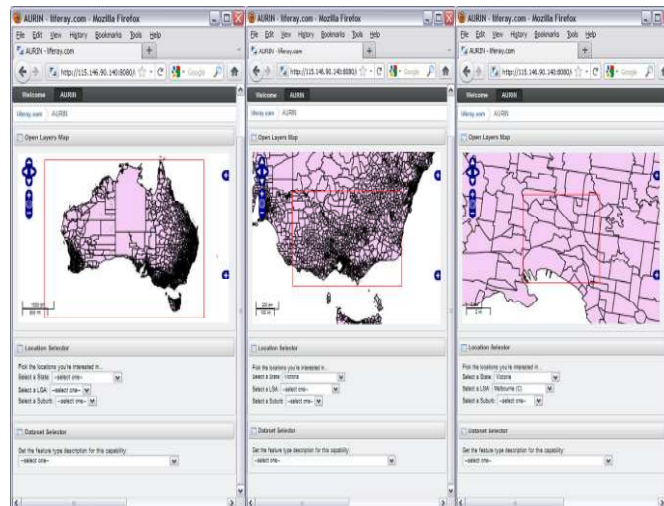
AURIN - liferay.com - Mozilla Firefox

File Edit View History Bookmarks Tools Help

AURIN - liferay.com

http://115.146.90.140:8080/

Welcome AURIN

liferay.com / AURIN

Open Layers Map

Location Selector

Pick the locations you're interested in...

Select a State: --select one--

Select a LGA: --select one--

Select a Suburb: --select one--

Dataset Selector

Get the feature type description for this capability:

--select one--

AURIN - liferay.com - Mozilla Firefox

File Edit View History Bookmarks Tools Help

AURIN - liferay.com

http://115.146.90.140:8080/

Welcome AURIN

liferay.com / AURIN

Open Layers Map

Location Selector

Pick the locations you're interested in...

Select a State: Victoria

Select a LGA: --select one--

Select a Suburb: --select one--

Dataset Selector

Get the feature type description for this capability:

--select one--

AURIN - liferay.com - Mozilla Firefox

File Edit View History Bookmarks Tools Help

AURIN - liferay.com

http://115.146.90.140:8080/

Welcome AURIN

liferay.com / AURIN

Open Layers Map

Location Selector

Pick the locations you're interested in...

Select a State: Victoria

Select a LGA: Melbourne (C)

Select a Suburb: --select one--

Dataset Selector

Get the feature type description for this capability:

--select one--